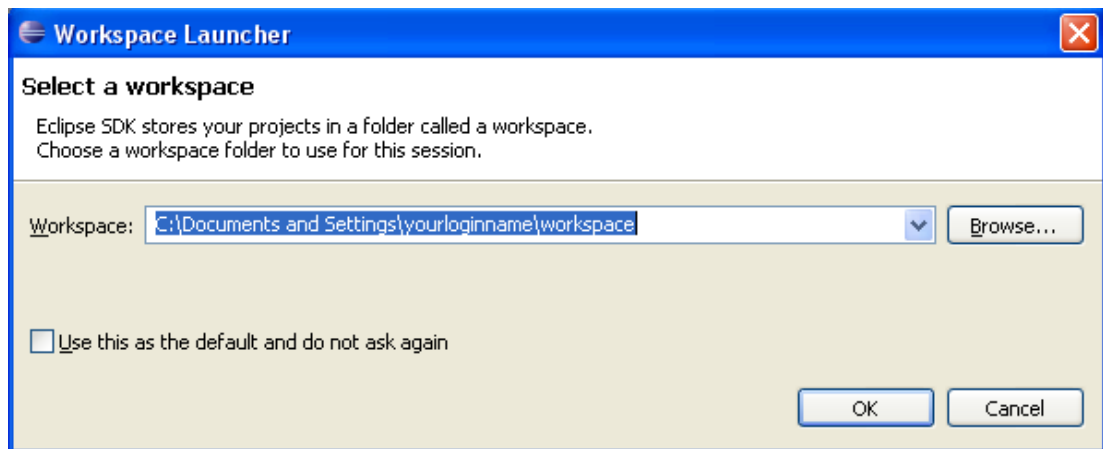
Workspace Launcher

Select a workspace

Eclipse SDK stores your projects in a folder called a workspace.
Choose a workspace folder to use for this session.

Workspace: C:\Documents and Settings\yourloginname\workspace

Browse...

Use this as the default and do not ask again

OK

Cancel